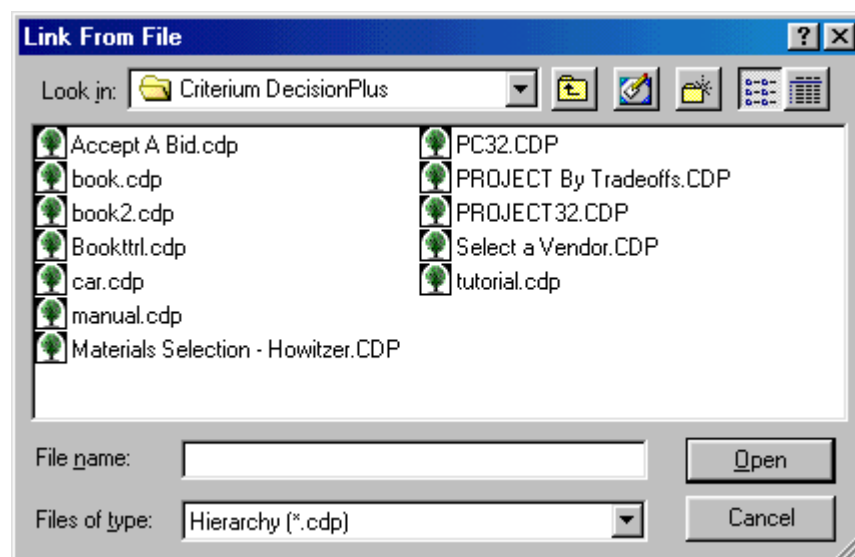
Link From File

?

Look in: Criterium DecisionPlus

Accept A Bid.cdp
book.cdp
book2.cdp
Bookttrl.cdp
car.cdp
manual.cdp
Materials Selection - Howitzer.CDP

PC32.CDP
PROJECT By Tradeoffs.CDP
PROJECT32.CDP
Select a Vendor.CDP
tutorial.cdp

File name:
Open

Files of type: Hierarchy (*.cdp)
Cancel